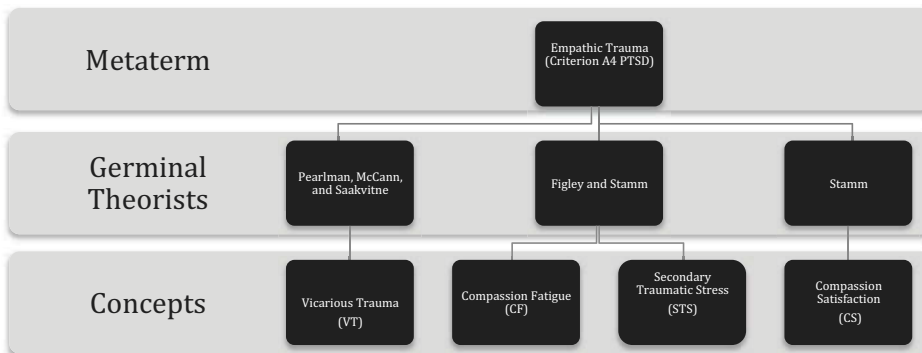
Metaterm

Empathic Trauma (Criterion A4 PTSD)

Germinal Theorists

Pearlman, McCann, and Saakvitne

Figley and Stamm

Stamm

Concepts

Vicarious Trauma (VT)

Compassion Fatigue (CF)

Secondary Traumatic Stress (STS)

Compassion Satisfaction (CS)